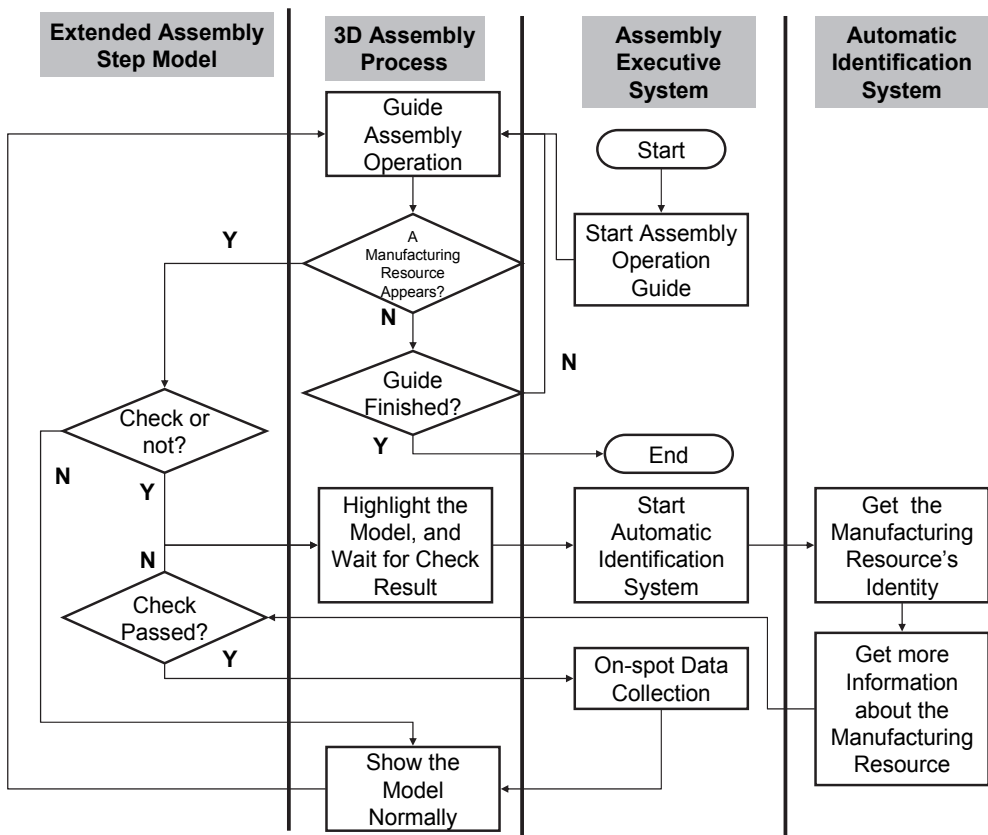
Extended Assembly Step Model

3D Assembly Process

Assembly Executive System

Automatic Identification System

Guide Assembly Operation

Start

Start Assembly Operation Guide

Y

A Manufacturing Resource Appears?

N

N

Guide Finished?

Check or not?

Y

End

N

Y

Highlight the Model, and Wait for Check Result

Start Automatic Identification System

Get the Manufacturing Resource's Identity

N

Check Passed?

Y

On-spot Data Collection

Get more Information about the Manufacturing Resource

Show the Model Normally